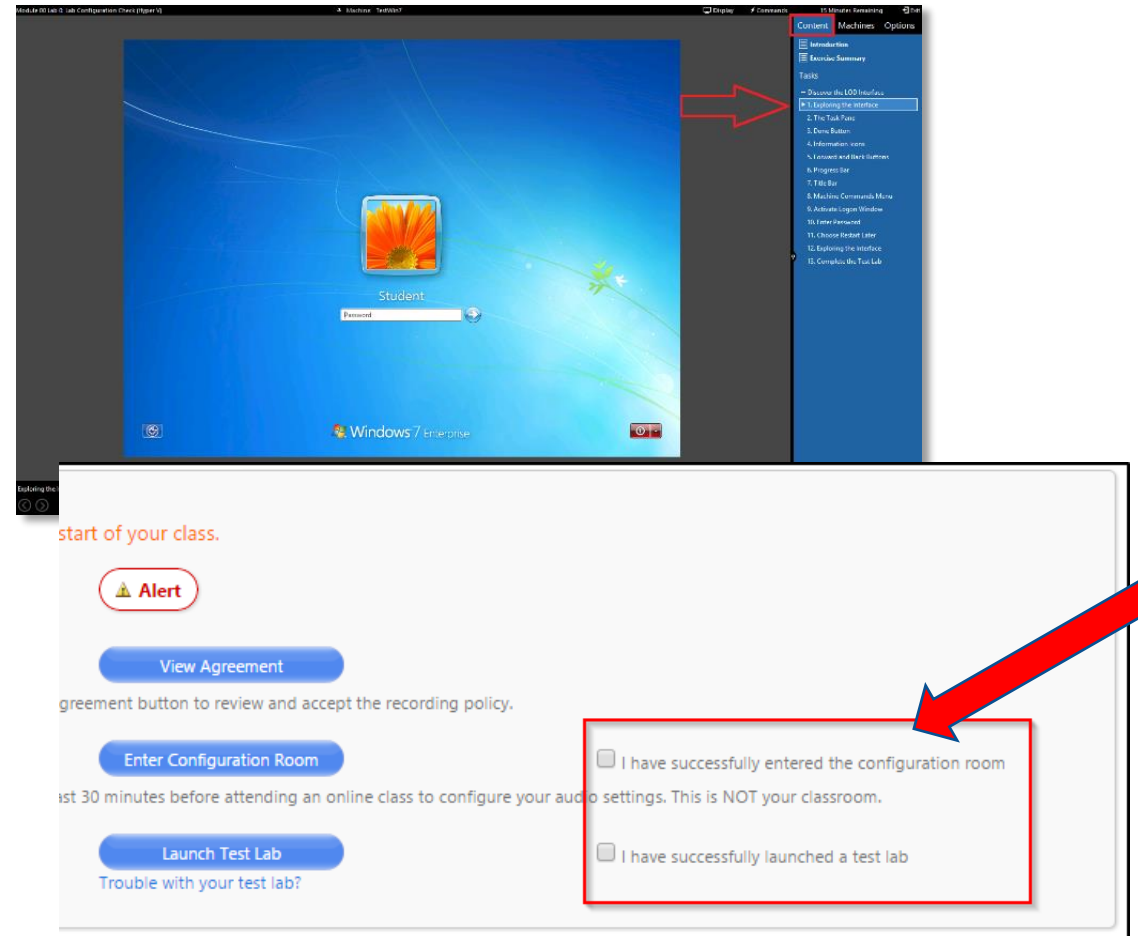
Module 00 Lab 0: Lab Configuration Check (Hyper V)
Machine: TestWin7
Display
Commands
15 Minutes Remaining
Exit

Content Machines Options

Introduction
Exercise Summary
Tasks
– Discover the LOD Interface
▸ 1. Exploring the Interface
2. The Task Pane
3. Done Button
4. Information Icons
5. Forward and Back Buttons
6. Progress Bar
7. Title Bar
8. Machine Commands Menu
9. Activate Logon Window
10. Enter Password
11. Choose Restart Later
12. Exploring the Interface
13. Complete the Test Lab

Student
Password

Windows 7 Enterprise

Exploring the I

start of your class.

Alert

View Agreement

greement button to review and accept the recording policy.

Enter Configuration Room

I have successfully entered the configuration room

ast 30 minutes before attending an online class to configure your audio settings. This is NOT your classroom.

Launch Test Lab

I have successfully launched a test lab

Trouble with your test lab?